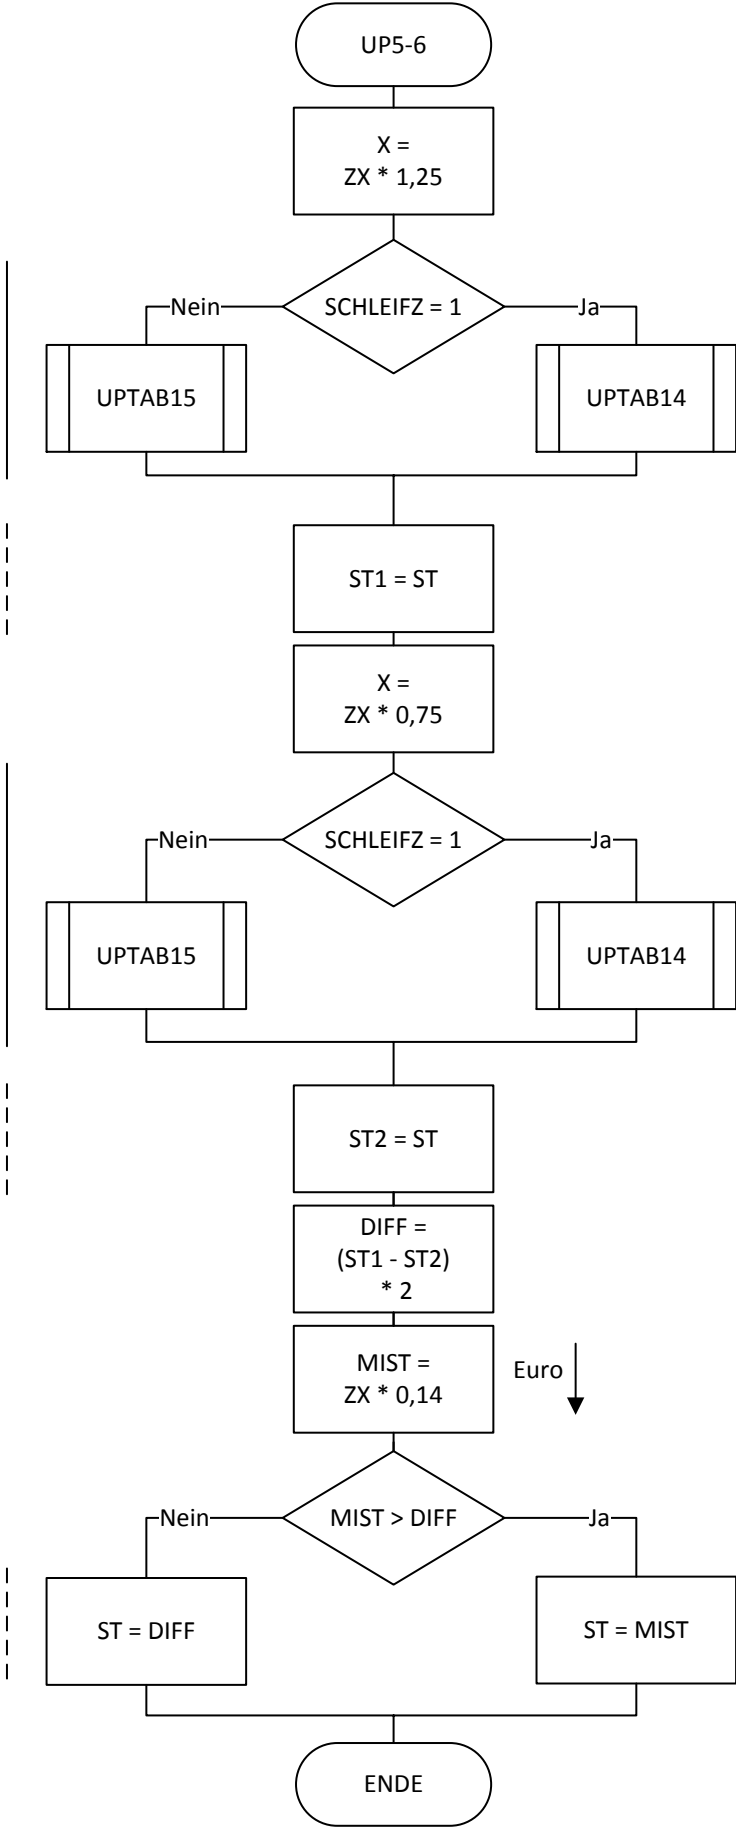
UP5-6

X =
ZX * 1,25

Nein SCHLEIFZ = 1 Ja

UPTAB15

UPTAB14

ST1 = ST

X =
ZX * 0,75

Nein SCHLEIFZ = 1 Ja

UPTAB15

UPTAB14

ST2 = ST

DIFF =
(ST1 - ST2)
* 2

MIST =
ZX * 0,14

Euro

Nein MIST > DIFF Ja

ST = DIFF

ST = MIST

ENDE